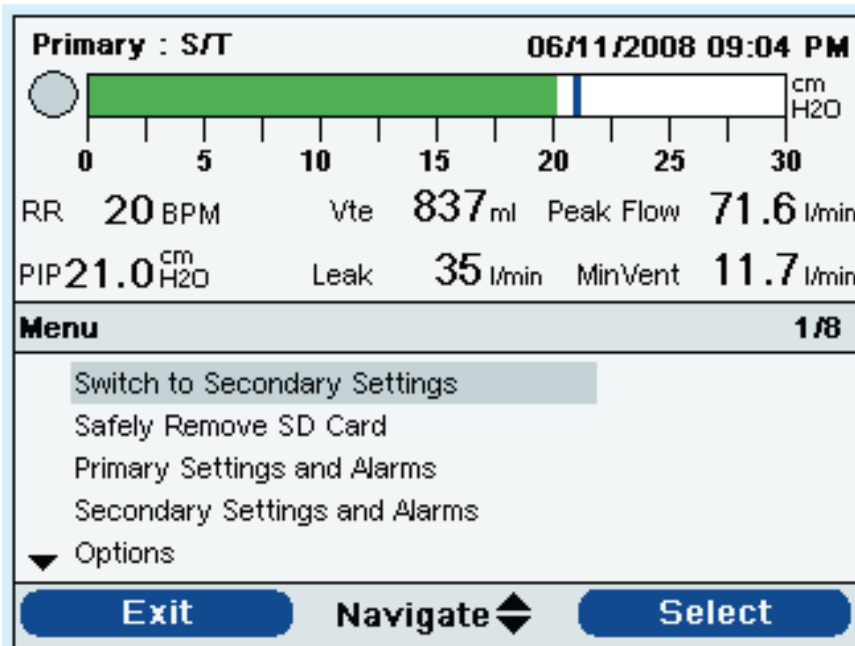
Primary : S/T

06/11/2008 09:04 PM

cm H2O

0 5 10 15 20 25 30

RR 20 BPM Vte 837 ml Peak Flow 71.6 l/min

PIP 21.0 cm H2O Leak 35 l/min MinVent 11.7 l/min

Menu 1/8

Switch to Secondary Settings
Safely Remove SD Card
Primary Settings and Alarms
Secondary Settings and Alarms
Options

Exit Navigate Select